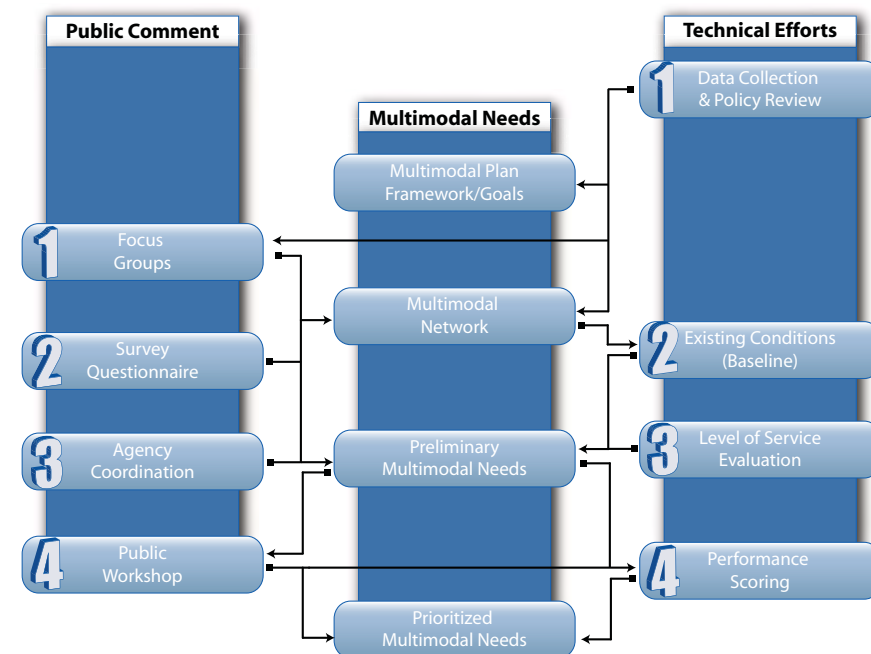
Public Comment

1 Focus Groups

2 Survey Questionnaire

3 Agency Coordination

4 Public Workshop

Multimodal Needs

Multimodal Plan Framework/Goals

Multimodal Network

Preliminary Multimodal Needs

Prioritized Multimodal Needs

Technical Efforts

1 Data Collection & Policy Review

2 Existing Conditions (Baseline)

3 Level of Service Evaluation

4 Performance Scoring